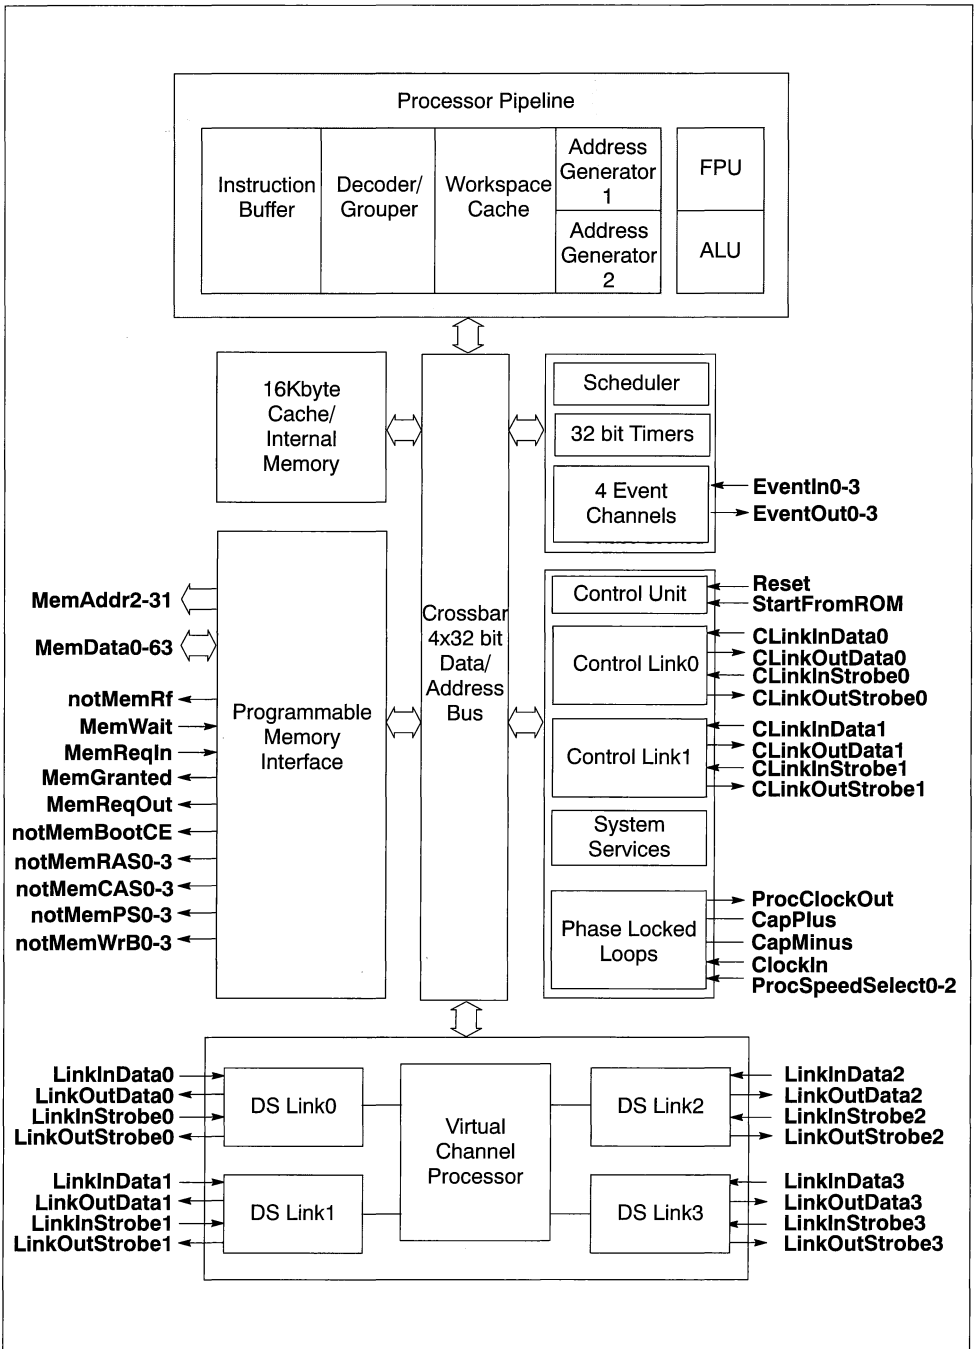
Processor Pipeline

Instruction Buffer

Decoder/ Grouper

Workspace Cache

Address Generator 1

Address Generator 2

FPU

ALU

16Kbyte Cache/ Internal Memory

Crossbar 4x32 bit Data/ Address Bus

Scheduler

32 bit Timers

4 Event Channels

EventIn0-3
EventOut0-3

MemAddr2-31
MemData0-63
notMemRf
MemWait
MemReqIn
MemGranted
MemReqOut
notMemBootCE
notMemRAS0-3
notMemCAS0-3
notMemPS0-3
notMemWrB0-3

Programmable Memory Interface

Control Unit

Reset
StartFromROM

Control Link0

CLinkInData0
CLinkOutData0
CLinkInStrobe0
CLinkOutStrobe0

Control Link1

CLinkInData1
CLinkOutData1
CLinkInStrobe1
CLinkOutStrobe1

System Services

Phase Locked Loops

ProcClockOut
CapPlus
CapMinus
ClockIn
ProcSpeedSelect0-2

LinkInData0
LinkOutData0
LinkInStrobe0
LinkOutStrobe0

DS Link0

Virtual Channel Processor

DS Link2

LinkInData2
LinkOutData2
LinkInStrobe2
LinkOutStrobe2

LinkInData1
LinkOutData1
LinkInStrobe1
LinkOutStrobe1

DS Link1

DS Link3

LinkInData3
LinkOutData3
LinkInStrobe3
LinkOutStrobe3